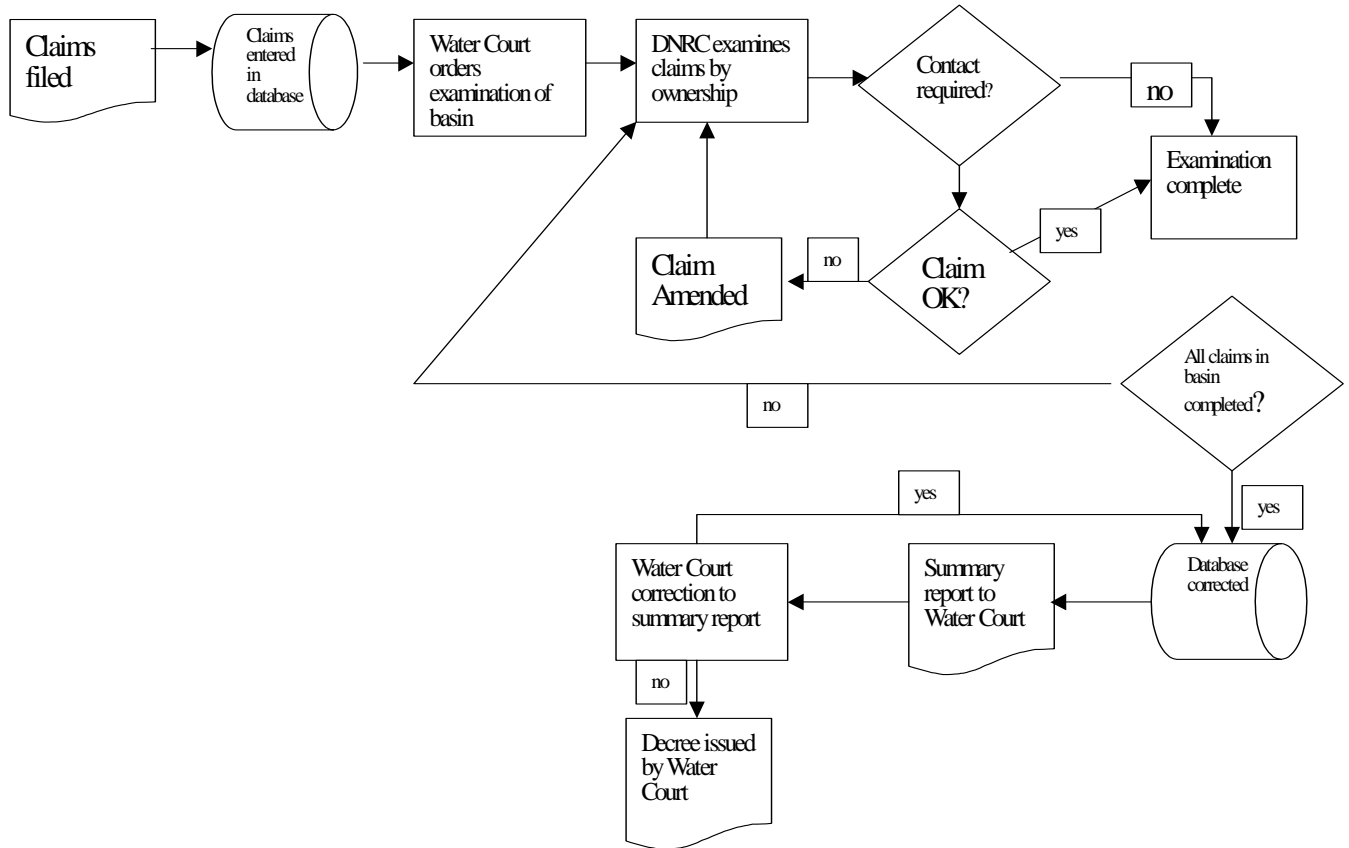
Claims filed

Claims entered in database

Water Court orders examination of basin

DNRC examines claims by ownership

Contact required?

no

Examination complete

yes

Claim OK?

no

Claim Amended

All claims in basin completed?

no

yes

yes

Database corrected

Summary report to Water Court

Water Court correction to summary report

no

Decree issued by Water Court